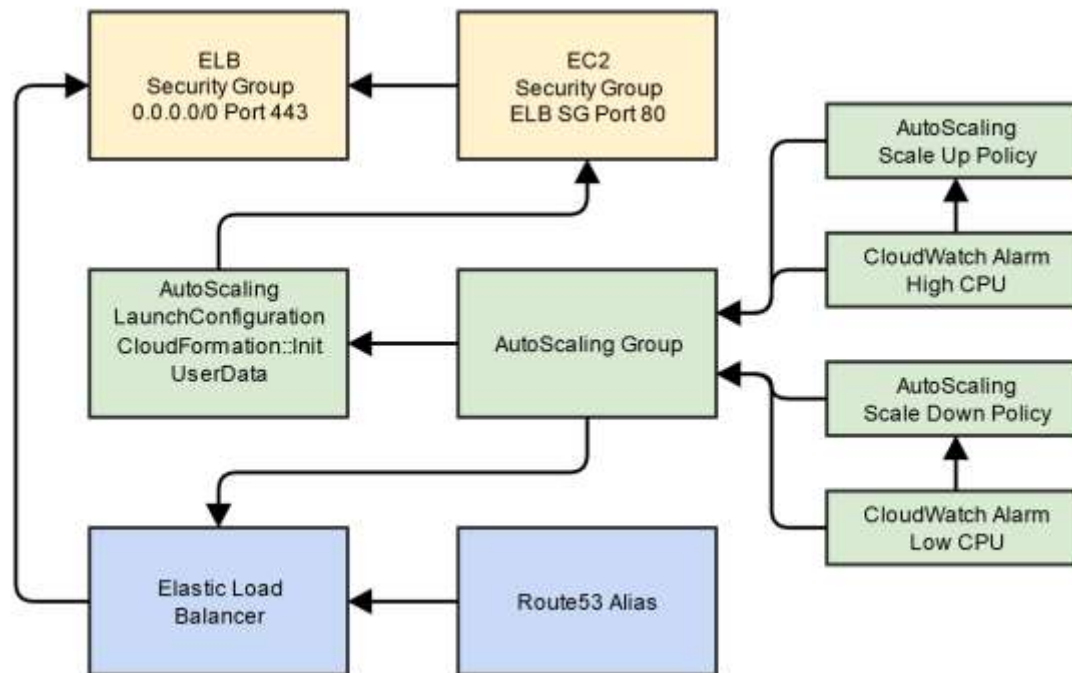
ELB
Security Group
0.0.0.0/0 Port 443

EC2
Security Group
ELB SG Port 80

AutoScaling
Scale Up Policy

CloudWatch Alarm
High CPU

AutoScaling
LaunchConfiguration
CloudFormation::Init
UserData

AutoScaling Group

AutoScaling
Scale Down Policy

CloudWatch Alarm
Low CPU

Elastic Load
Balancer

Route53 Alias